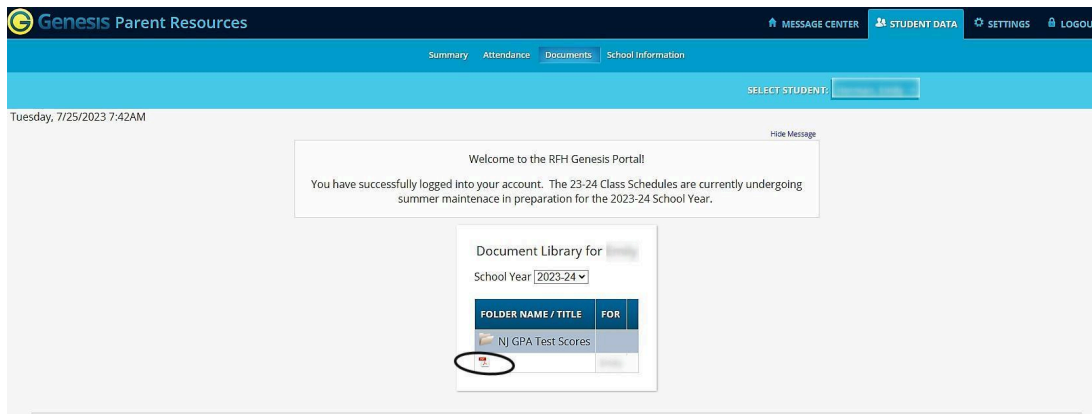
Genesis Parent Resources

MESSAGE CENTER STUDENT DATA SETTINGS LOGOU

Summary Attendance Documents School Information

SELECT STUDENT: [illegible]

Tuesday, 7/25/2023 7:42AM

Hide Message

Welcome to the RFH Genesis Portal!

You have successfully logged into your account. The 23-24 Class Schedules are currently undergoing summer maintenace in preparation for the 2023-24 School Year.

Document Library for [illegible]

School Year 2023-24

| FOLDER NAME / TITLE | FOR |
|---|---|
| NJ GPA Test Scores | |
| | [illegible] |